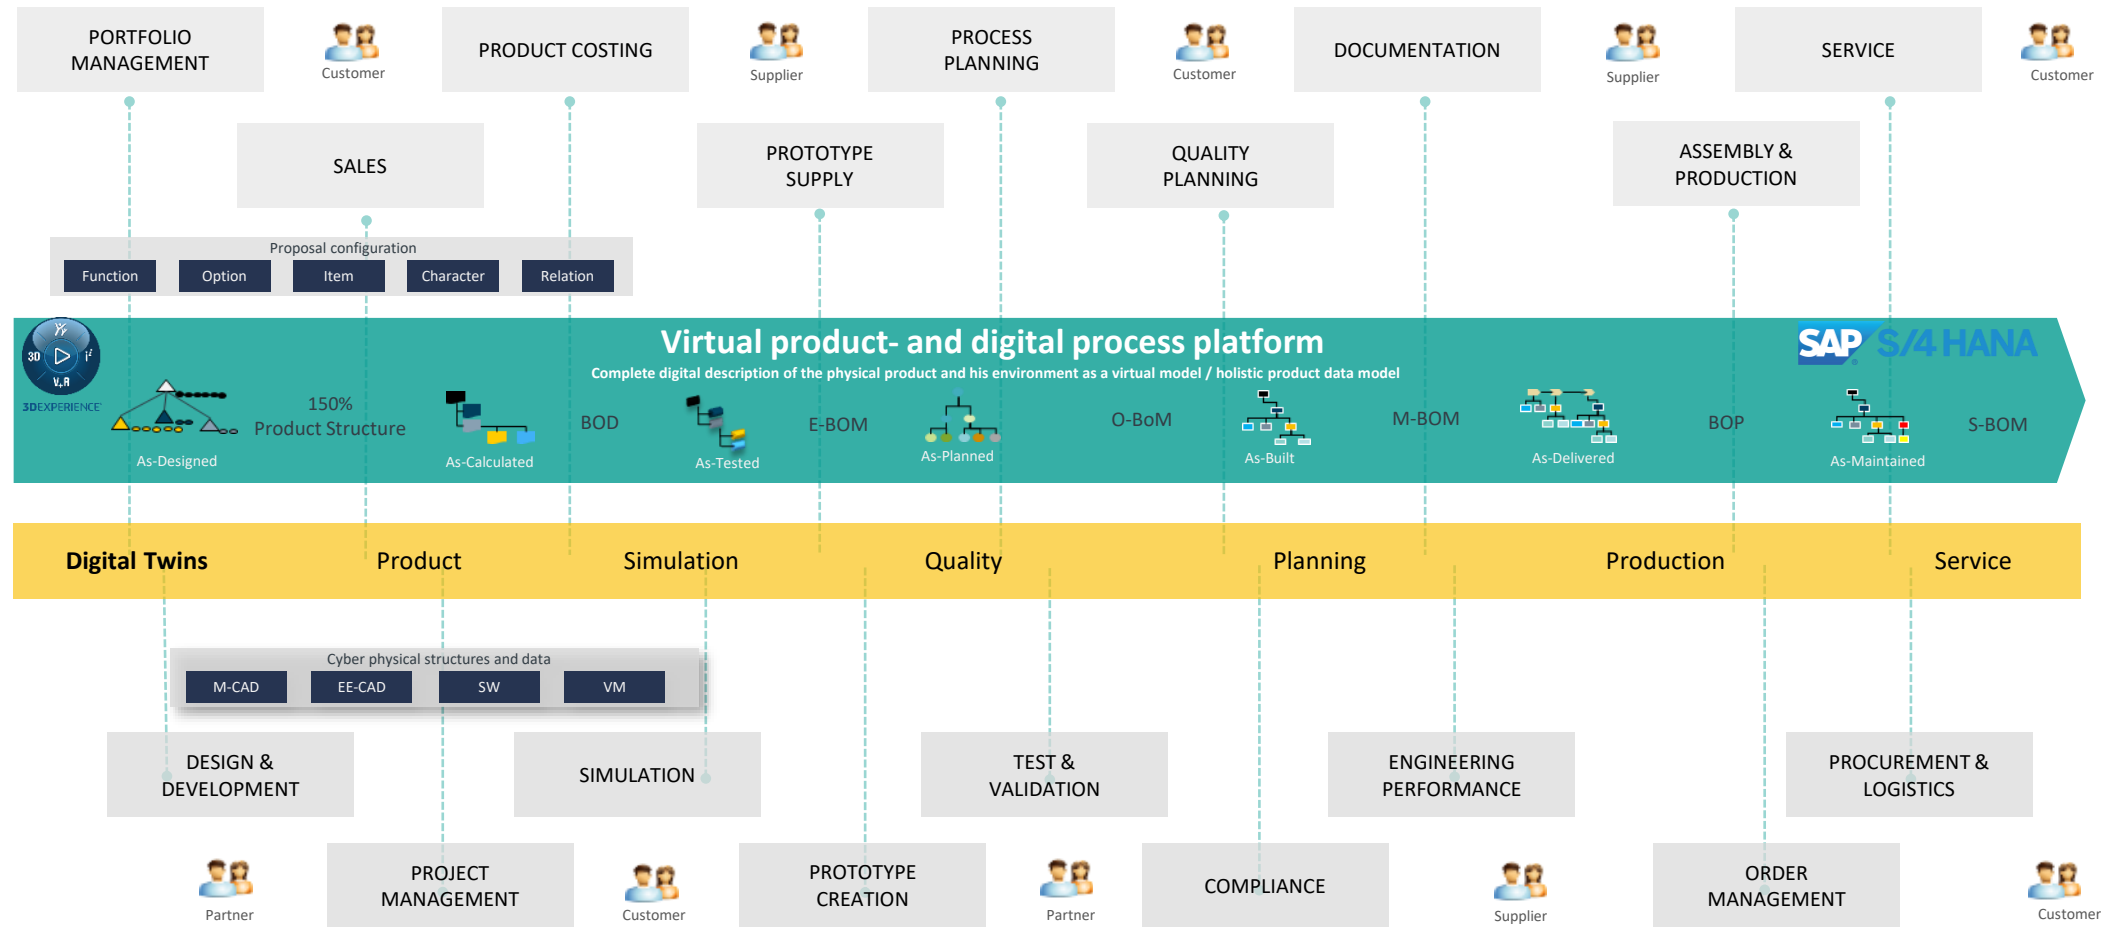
PORTFOLIO MANAGEMENT

Customer

PRODUCT COSTING

Supplier

PROCESS PLANNING

Customer

DOCUMENTATION

Supplier

SERVICE

Customer

SALES

PROTOTYPE SUPPLY

QUALITY PLANNING

ASSEMBLY & PRODUCTION

Proposal configuration

| Function | Option | Item | Character | Relation |
|---|---|---|---|---|

3D V,R 3DEXPERIENCE

Virtual product- and digital process platform

Complete digital description of the physical product and his environment as a virtual model / holistic product data model

SAP S/4 HANA

As-Designed

150% Product Structure

As-Calculated

BOD

As-Tested

E-BOM

As-Planned

O-BoM

As-Built

M-BOM

As-Delivered

BOP

As-Maintained

S-BOM

Digital Twins

Product

Simulation

Quality

Planning

Production

Service

Cyber physical structures and data

| M-CAD | EE-CAD | SW | VM |
|---|---|---|---|

DESIGN & DEVELOPMENT

SIMULATION

TEST & VALIDATION

ENGINEERING PERFORMANCE

PROCUREMENT & LOGISTICS

Partner

PROJECT MANAGEMENT

Customer

PROTOTYPE CREATION

Partner

COMPLIANCE

Supplier

ORDER MANAGEMENT

Customer